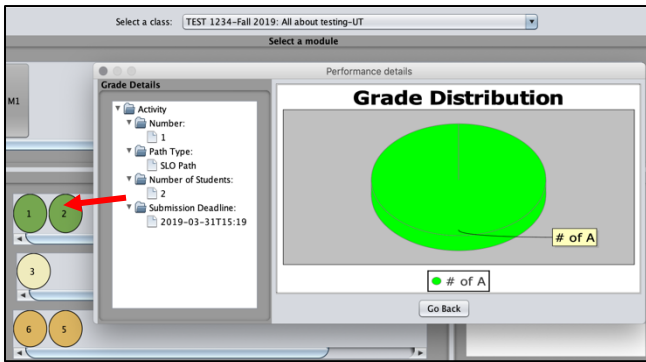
Select a class: TEST 1234–Fall 2019: All about testing–UT

Select a module

M1

Performance details

Grade Details

Activity
Number:
1
Path Type:
SLO Path
Number of Students:
2
Submission Deadline:
2019-03-31T15:19

Grade Distribution

# of A

# of A

Go Back

1 2

3

6 5